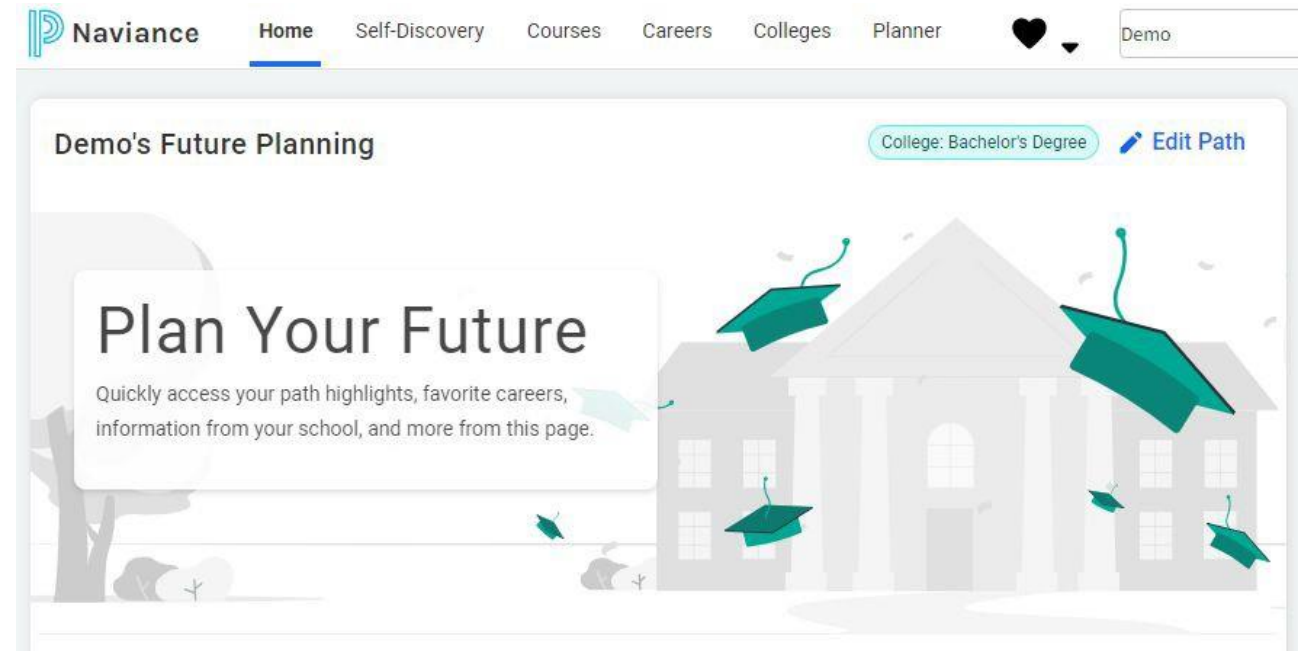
Naviance

Home Self-Discovery Courses Careers Colleges Planner

Demo

Demo's Future Planning

College: Bachelor's Degree

Edit Path

Plan Your Future

Quickly access your path highlights, favorite careers, information from your school, and more from this page.